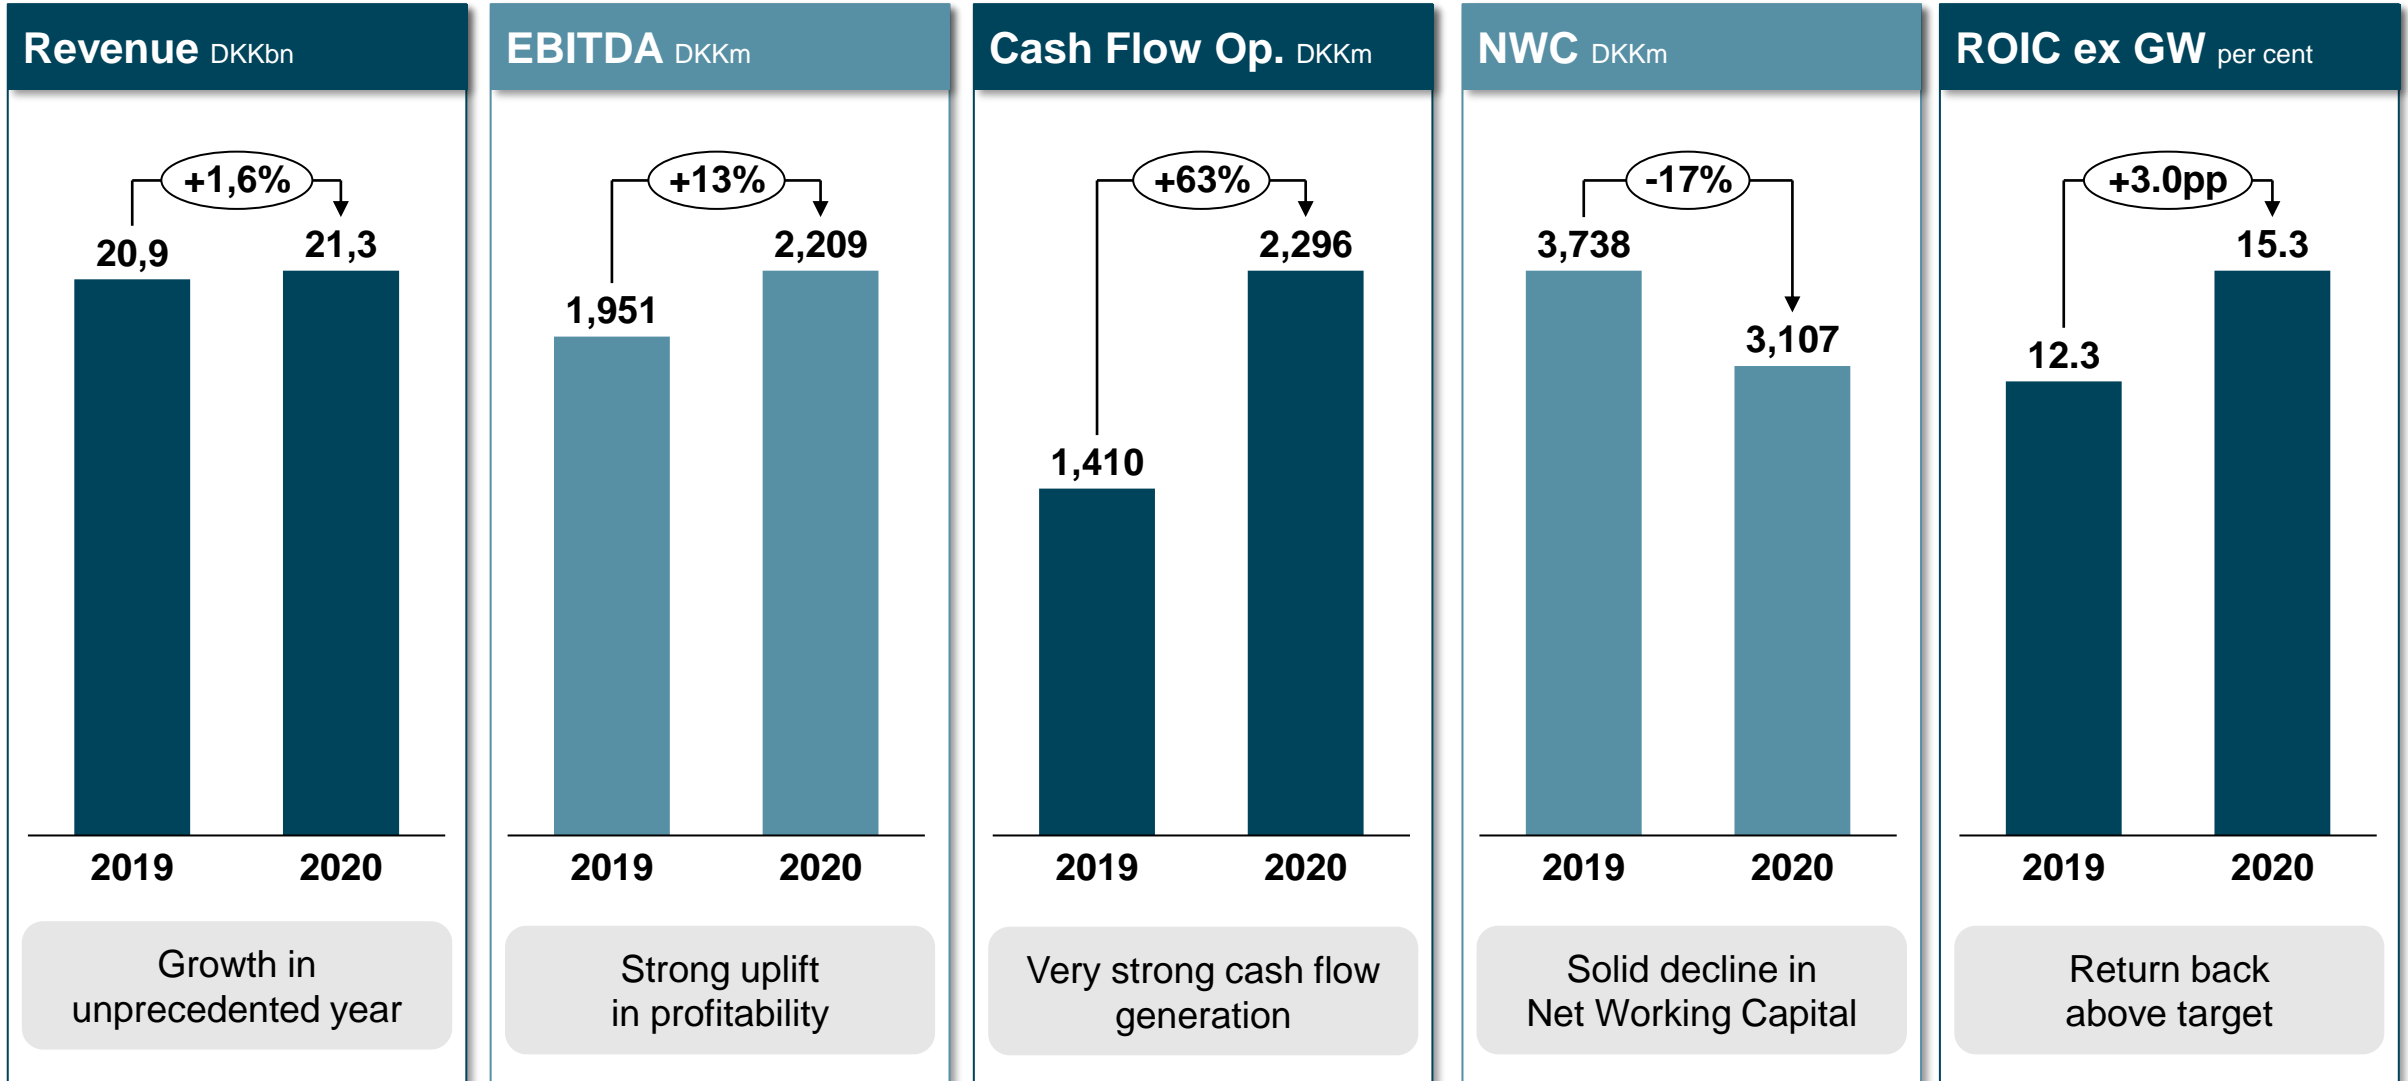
Revenue DKKbn

+1,6%

20,9

21,3

2019

2020

Growth in unprecedented year

EBITDA DKKm

+13%

1,951

2,209

2019

2020

Strong uplift in profitability

Cash Flow Op. DKKm

+63%

1,410

2,296

2019

2020

Very strong cash flow generation

NWC DKKm

-17%

3,738

3,107

2019

2020

Solid decline in Net Working Capital

ROIC ex GW per cent

+3.0pp

12.3

15.3

2019

2020

Return back above target